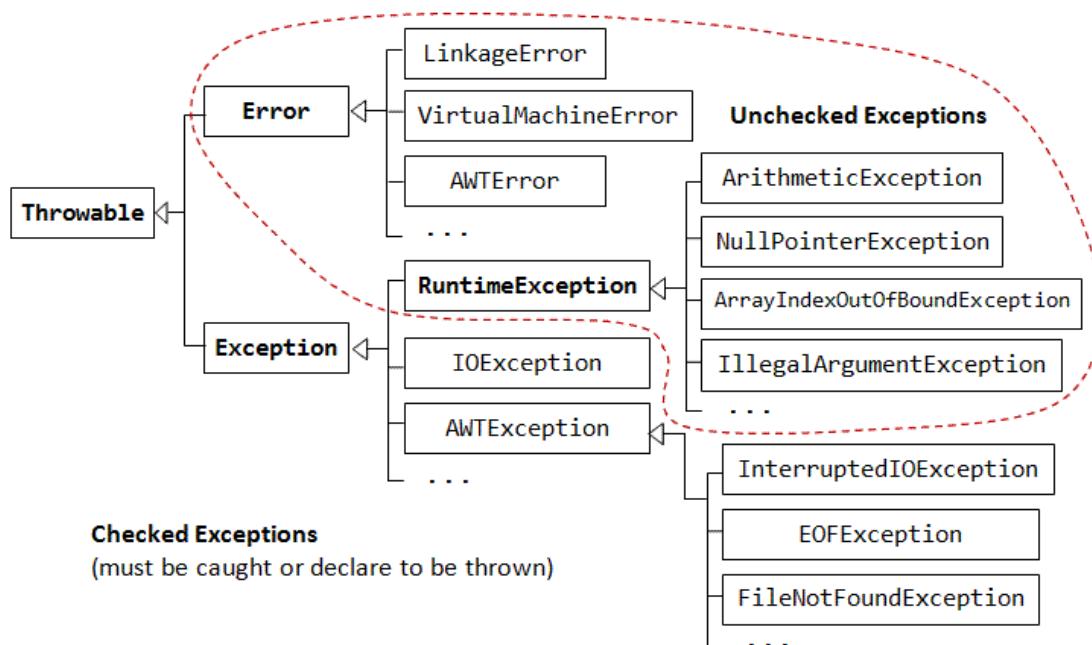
LinkageError

Error

VirtualMachineError

Unchecked Exceptions

AWTError

Throwable

...

ArithmeticException

NullPointerException

RuntimeException

ArrayIndexOutOfBoundException

Exception

IOException

IllegalArgumentException

...

AWTException

...

InterruptedIOException

EOFException

Checked Exceptions
(must be caught or declare to be thrown)

FileNotFoundException